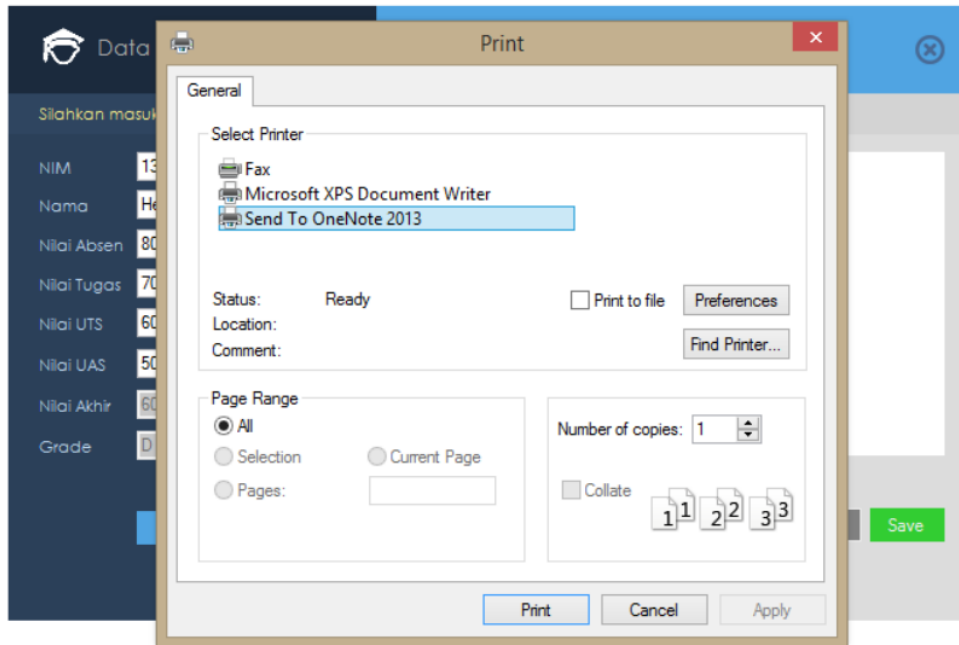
Data

Silahkan masuk

NIM 13
Nama He
Nilai Absen 80
Nilai Tugas 70
Nilai UTS 60
Nilai UAS 50
Nilai Akhir 60
Grade D

Save

Print

×

General

Select Printer

Fax
Microsoft XPS Document Writer
Send To OneNote 2013

Status: Ready
Location:
Comment:

Print to file
Preferences
Find Printer...

Page Range
All
Selection
Current Page
Pages:

Number of copies: 1
Collate
1 1 2 2 3 3

Print
Cancel
Apply